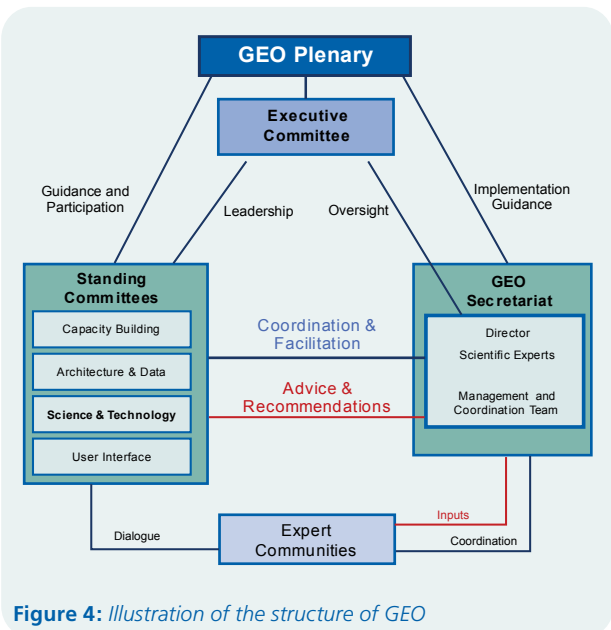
GEO Plenary

Executive Committee

Guidance and Participation

Leadership

Oversight

Implementation Guidance

Standing Committees

Capacity Building

Architecture & Data

Science & Technology

User Interface

Coordination & Facilitation

Advice & Recommendations

GEO Secretariat

Director

Scientific Experts

Management and Coordination Team

Inputs

Dialogue

Expert Communities

Coordination

Figure 4: Illustration of the structure of GEO